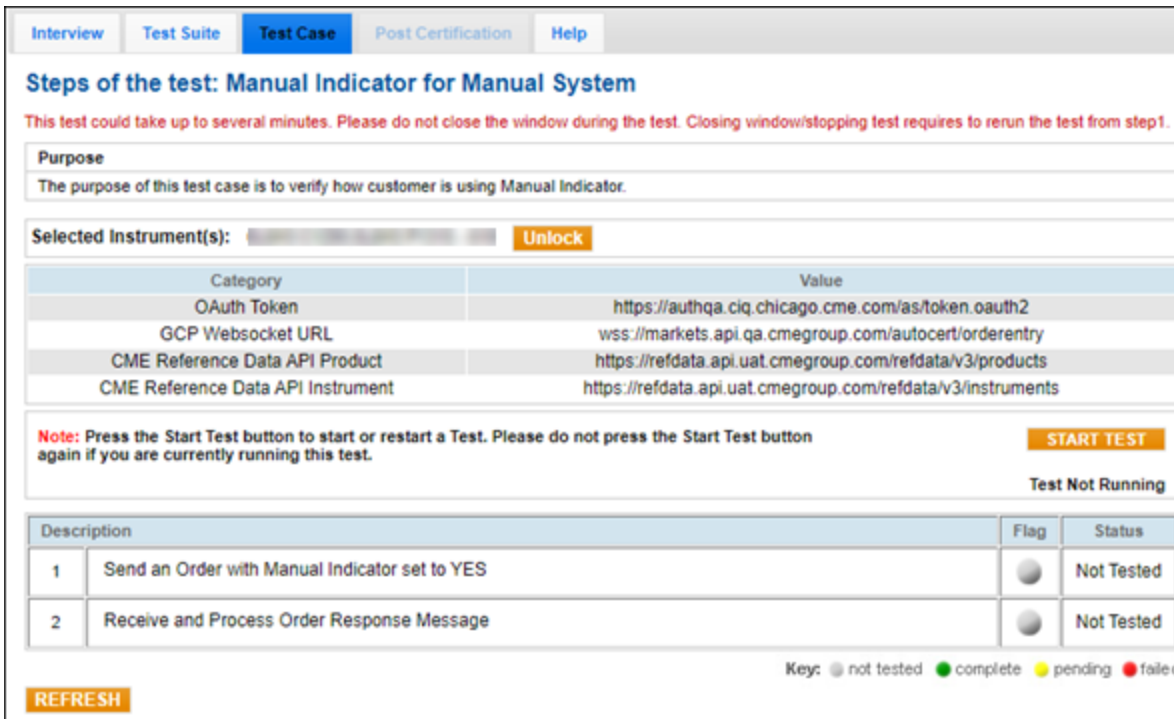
Interview | Test Suite | Test Case | Post Certification | Help

Steps of the test: Manual Indicator for Manual System

This test could take up to several minutes. Please do not close the window during the test. Closing window/stopping test requires to rerun the test from step1.

Purpose

The purpose of this test case is to verify how customer is using Manual Indicator.

Selected Instrument(s): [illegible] Unlock

| Category | Value |
|---|---|
| OAuth Token | https://authqa.ciq.chicago.cme.com/as/token.oauth2 |
| GCP Websocket URL | wss://markets.api.qa.cmegroup.com/autocert/orderentry |
| CME Reference Data API Product | https://refdata.api.uat.cmegroup.com/refdata/v3/products |
| CME Reference Data API Instrument | https://refdata.api.uat.cmegroup.com/refdata/v3/instruments |

Note: Press the Start Test button to start or restart a Test. Please do not press the Start Test button again if you are currently running this test.

START TEST

Test Not Running

| Description | | Flag | Status |
|---|---|---|---|
| 1 | Send an Order with Manual Indicator set to YES | | Not Tested |
| 2 | Receive and Process Order Response Message | | Not Tested |

Key: not tested complete pending faile

REFRESH